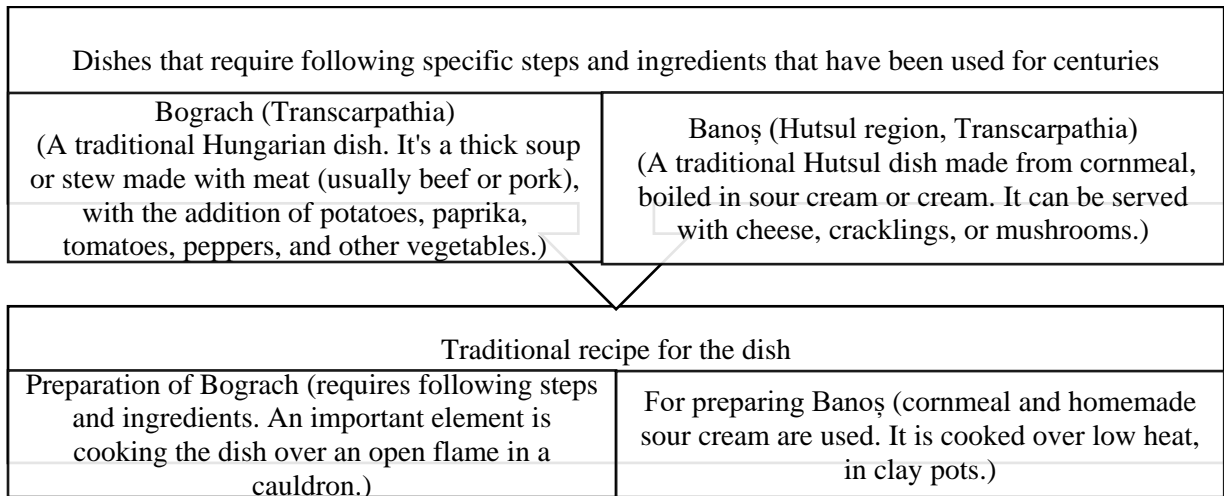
Dishes that require following specific steps and ingredients that have been used for centuries

Bograch (Transcarpathia)
(A traditional Hungarian dish. It's a thick soup or stew made with meat (usually beef or pork), with the addition of potatoes, paprika, tomatoes, peppers, and other vegetables.)

Banoș (Hutsul region, Transcarpathia)
(A traditional Hutsul dish made from cornmeal, boiled in sour cream or cream. It can be served with cheese, cracklings, or mushrooms.)

Traditional recipe for the dish

Preparation of Bograch (requires following steps and ingredients. An important element is cooking the dish over an open flame in a cauldron.)

For preparing Banoș (cornmeal and homemade sour cream are used. It is cooked over low heat, in clay pots.)